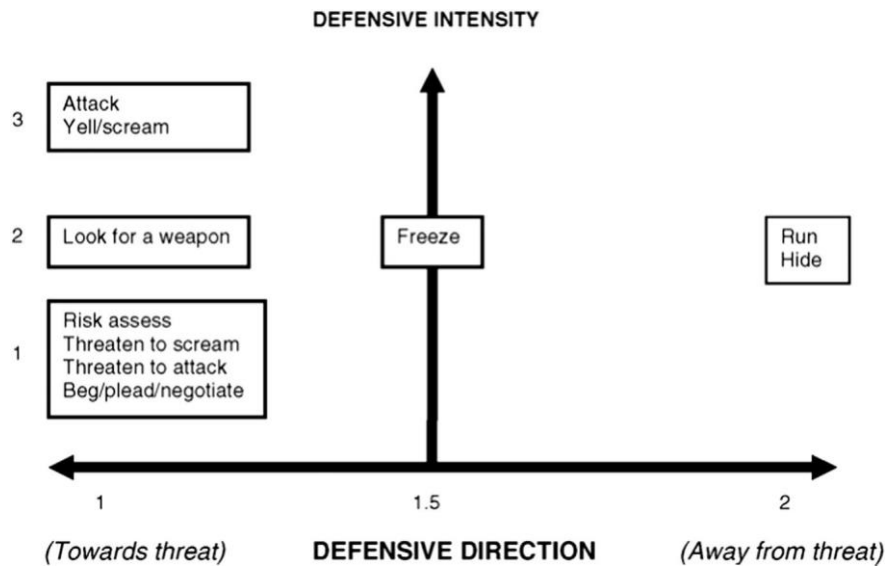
DEFENSIVE INTENSITY

3

Attack
Yell/scream

2

Look for a weapon

Freeze

Run
Hide

1

Risk assess
Threaten to scream
Threaten to attack
Beg/plead/negotiate

1

1.5

2

(Towards threat)

DEFENSIVE DIRECTION

(Away from threat)